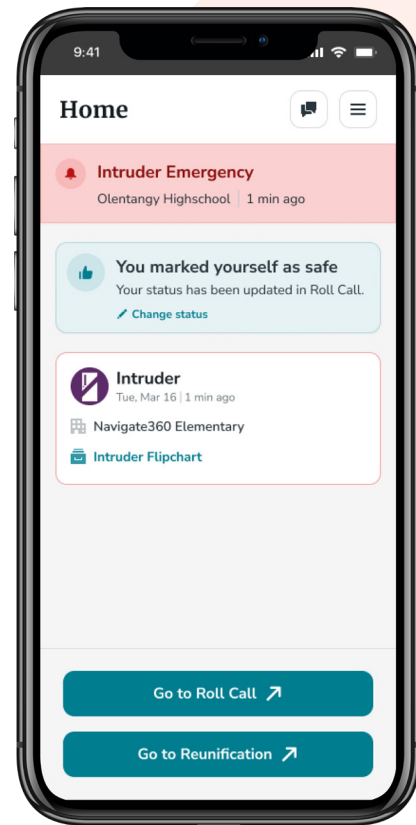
9:41

Home

Intruder Emergency

Olentangy Highschool | 1 min ago

You marked yourself as safe

Your status has been updated in Roll Call.

Change status

Intruder

Tue, Mar 16 | 1 min ago

Navigate360 Elementary

Intruder Flipchart

Go to Roll Call

Go to Reunification